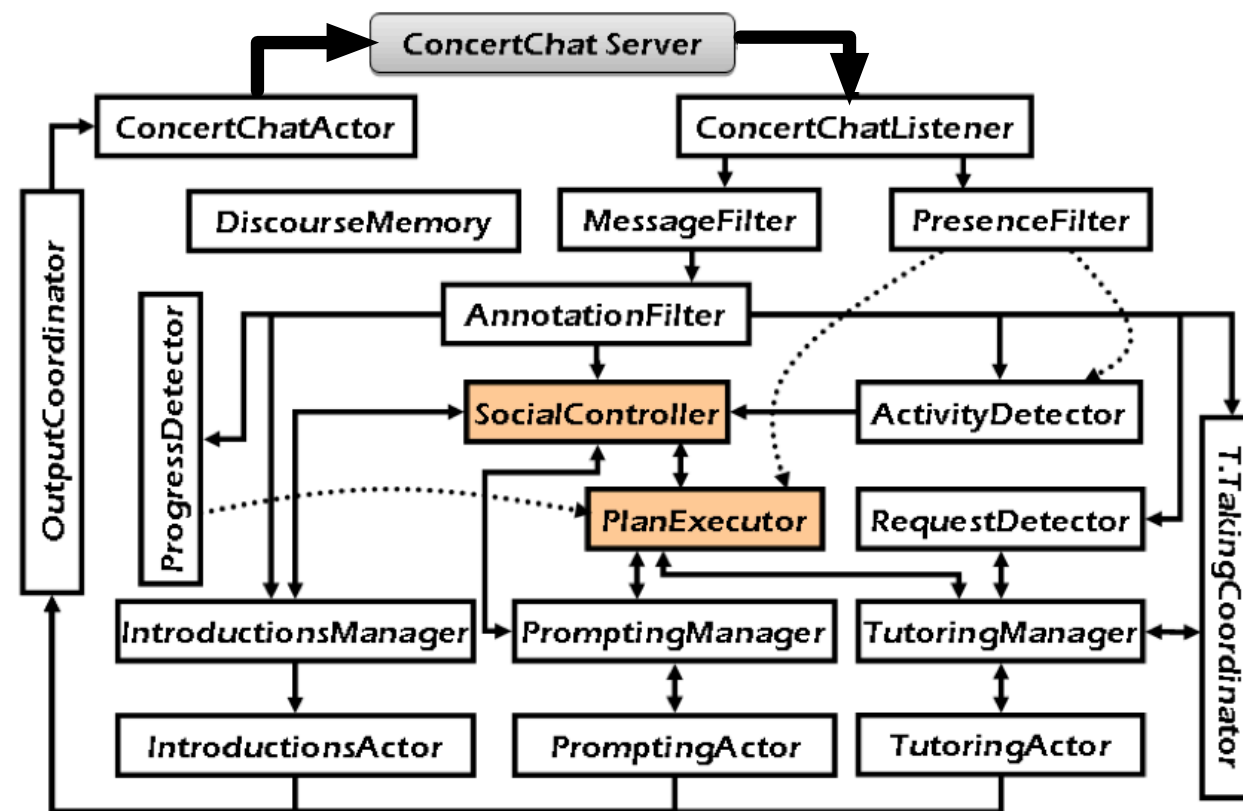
ConcertChat Server

ConcertChatActor

ConcertChatListener

DiscourseMemory

MessageFilter

PresenceFilter

OutputCoordinator

ProgressDetector

AnnotationFilter

SocialController

ActivityDetector

PlanExecutor

RequestDetector

T.TakingCoordinator

IntroductionsManager

PromptingManager

TutoringManager

IntroductionsActor

PromptingActor

TutoringActor